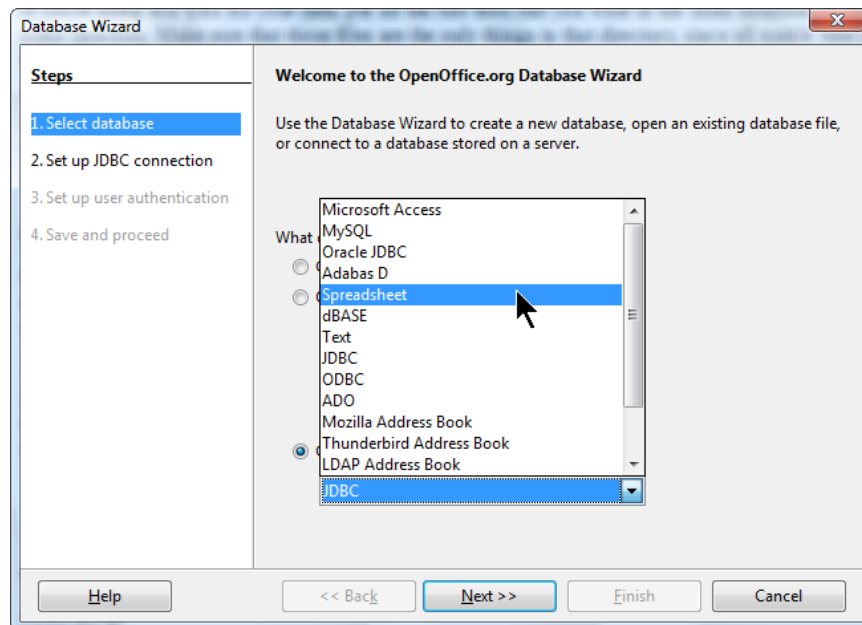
Database Wizard

Steps

1. Select database
2. Set up JDBC connection
3. Set up user authentication
4. Save and proceed

Welcome to the OpenOffice.org Database Wizard

Use the Database Wizard to create a new database, open an existing database file, or connect to a database stored on a server.

What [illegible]

Microsoft Access
MySQL
Oracle JDBC
Adabas D
Spreadsheet
dBASE
Text
JDBC
ODBC
ADO
Mozilla Address Book
Thunderbird Address Book
LDAP Address Book

JDBC

Help
<< Back
Next >>
Finish
Cancel